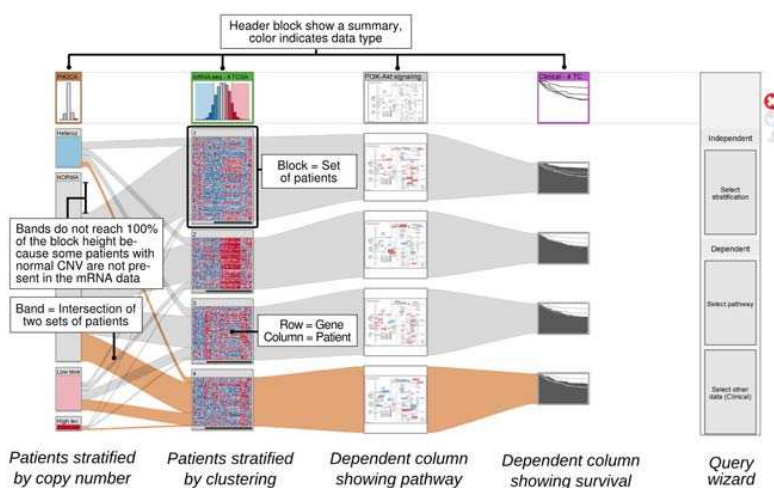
Header block show a summary, color indicates data type

PIK3CA

mRNA-seq - 4 TCGA

PI3K-Akt signaling

Clinical - 4 TC

Heteroz

NORMA

Bands do not reach 100% of the block height because some patients with normal CNV are not present in the mRNA data

Band = Intersection of two sets of patients

Low leve

High lev

Block = Set of patients

Row = Gene
Column = Patient

Independent

Select stratification

Dependent

Select pathway

Select other data (Clinical)

Patients stratified by copy number

Patients stratified by clustering

Dependent column showing pathway

Dependent column showing survival

Query wizard